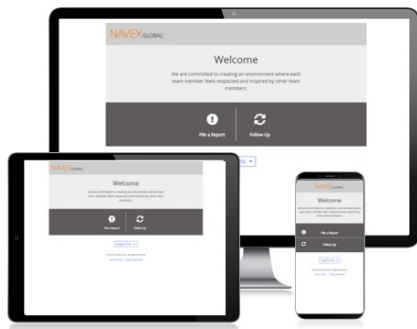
NAVEX GLOBAL

Welcome

We are committed to creating an environment where each team member feels respected and inspired by other team members.

File a Report

Follow Up

NAVEX GLOBAL

Welcome

File a Report

Follow Up

File a Report

Follow Up